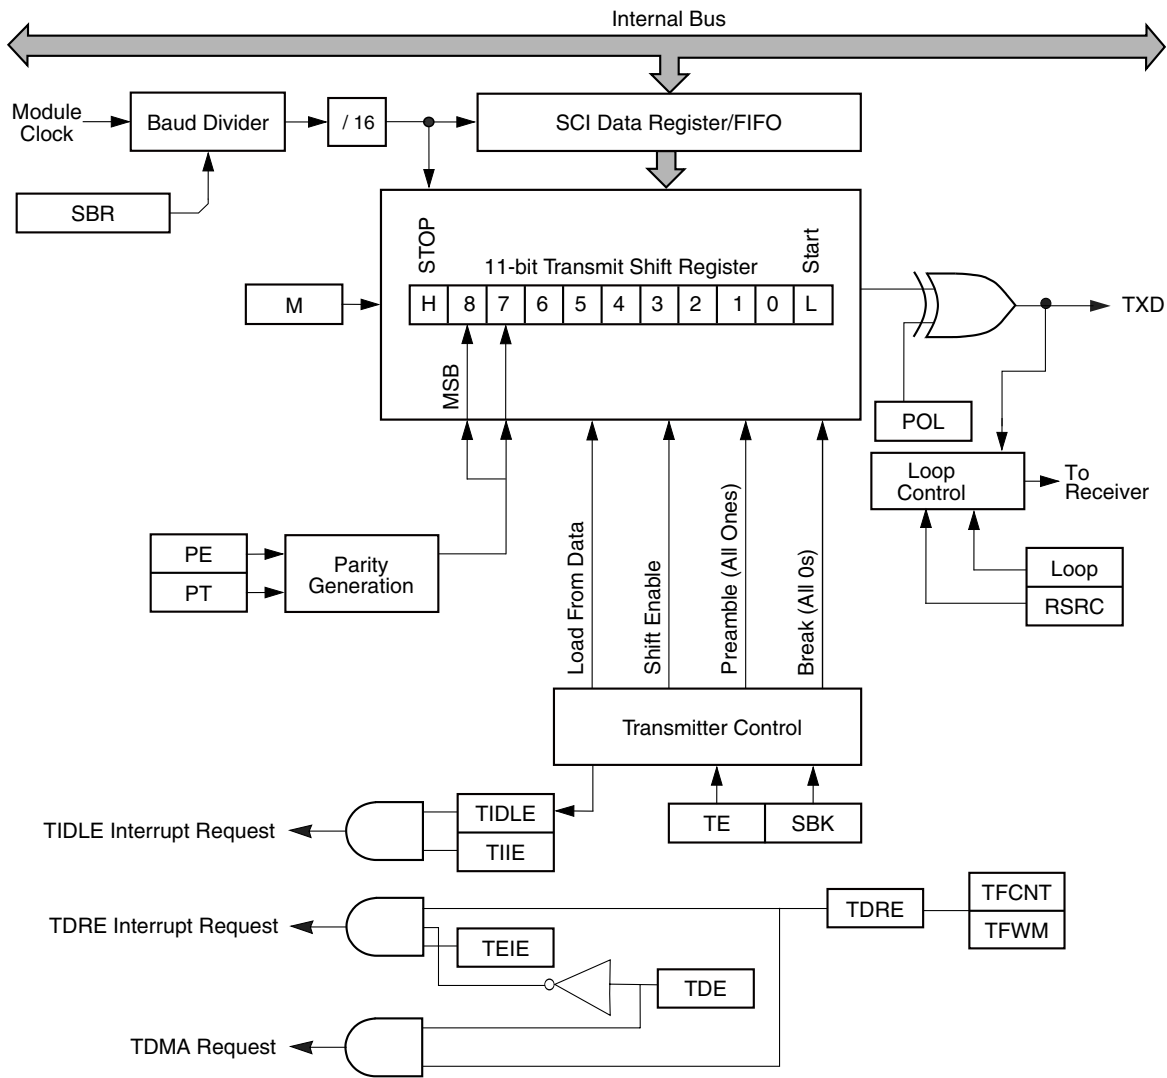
Internal Bus

Module Clock

Baud Divider

/ 16

SCI Data Register/FIFO

SBR

STOP

11-bit Transmit Shift Register

Start

M

| H | 8 | 7 | 6 | 5 | 4 | 3 | 2 | 1 | 0 | L |
|---|---|---|---|---|---|---|---|---|---|---|

TXD

MSB

POL

Loop Control

To Receiver

Loop

RSRC

PE

PT

Parity Generation

Load From Data

Shift Enable

Preamble (All Ones)

Break (All 0s)

Transmitter Control

TIDLE Interrupt Request

TIDLE

TIIE

TE

SBK

TDRE Interrupt Request

TDRE

TFCNT

TFWM

TEIE

TDE

TDMA Request